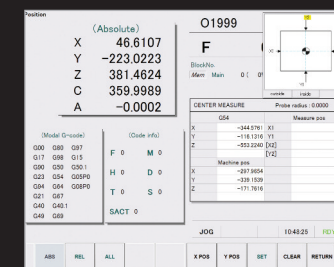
Position

(Absolute)

X 46.6107
Y -223.0223
Z 381.4624
C 359.9989
A -0.0002

O1999

F

BlockNo.

Mem Main 0

X1

CENTER MEASURE Probe radius : 0.0000

| | G54 | Measure pos |
|---|---|---|
| X | -344.5761 | X1 |
| Y | -118.1316 | Y1 |
| Z | -553.2240 | [X2] |
| | | [Y2] |
| | Machine pos | |
| X | -297.9654 | |
| Y | -339.1539 | |
| Z | -171.7616 | |

(Modal G-code)

G00 G80 G97
G17 G98 G15
G90 G50 G50.1
G23 G54 G05P0
G94 G64 G08P0
G21 G67
G40 G40.1
G49 G69

(Code info)

F 0 M 0
H 0 D 0
T 0 S 0
SACT 0

JOG 10:48:25 ALL

ABS REL ALL X POS Y POS SET CLEAR RETURN